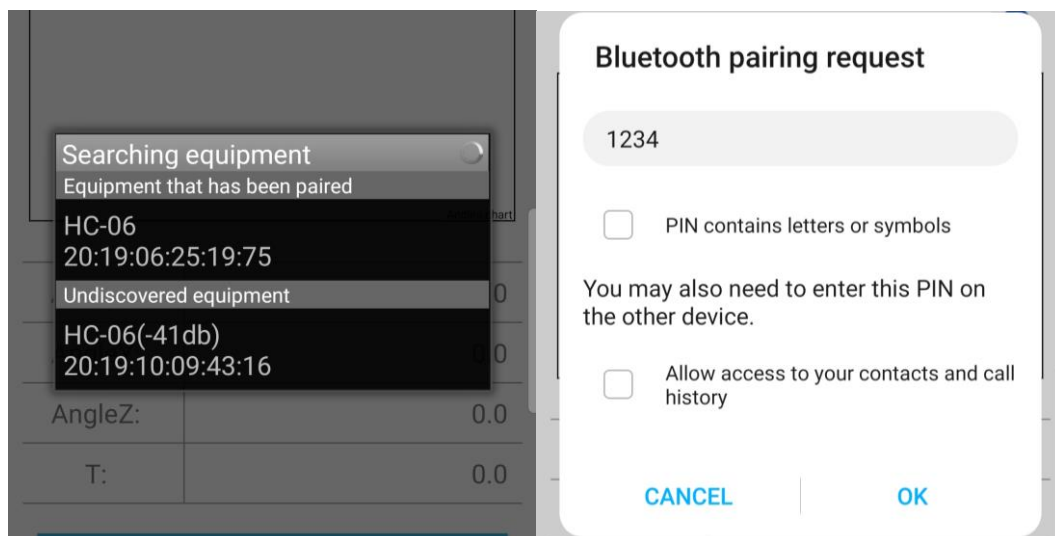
Searching equipment

Equipment that has been paired

HC-06
20:19:06:25:19:75

Undiscovered equipment

HC-06(-41db)
20:19:10:09:43:16

AngleZ: 0.0

T: 0.0

Bluetooth pairing request

1234

PIN contains letters or symbols

You may also need to enter this PIN on the other device.

Allow access to your contacts and call history

CANCEL

OK